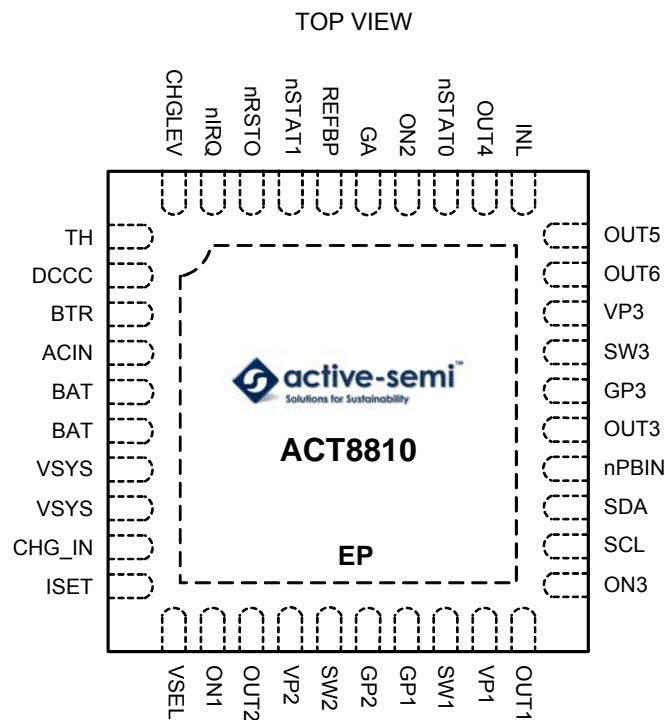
TOP VIEW

CHGLEV
nIRQ
nRSTO
nSTAT1
REFBP
GA
ON2
nSTAT0
OUT4
INL

TH
DCCC
BTR
ACIN
BAT
BAT
VSYS
VSYS
CHG_IN
ISET

OUT5
OUT6
VP3
SW3
GP3
OUT3
nPBIN
SDA
SCL
ON3

active-semi™
Solutions for Sustainability

ACT8810

EP

VSEL
ON1
OUT2
VP2
SW2
GP2
GP1
SW1
VP1
OUT1